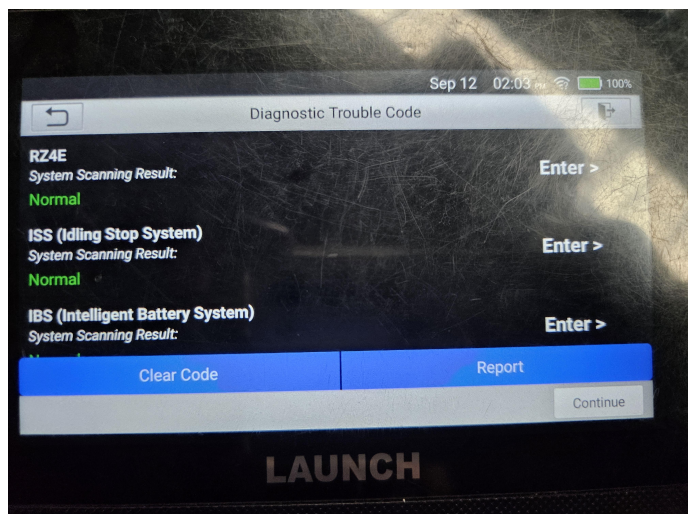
Sep 12 02:03 PM 100%

Diagnostic Trouble Code

RZ4E
System Scanning Result:
Normal
Enter >

ISS (Idling Stop System)
System Scanning Result:
Normal
Enter >

IBS (Intelligent Battery System)
System Scanning Result:
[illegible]
Enter >

Clear Code
Report
Continue

LAUNCH